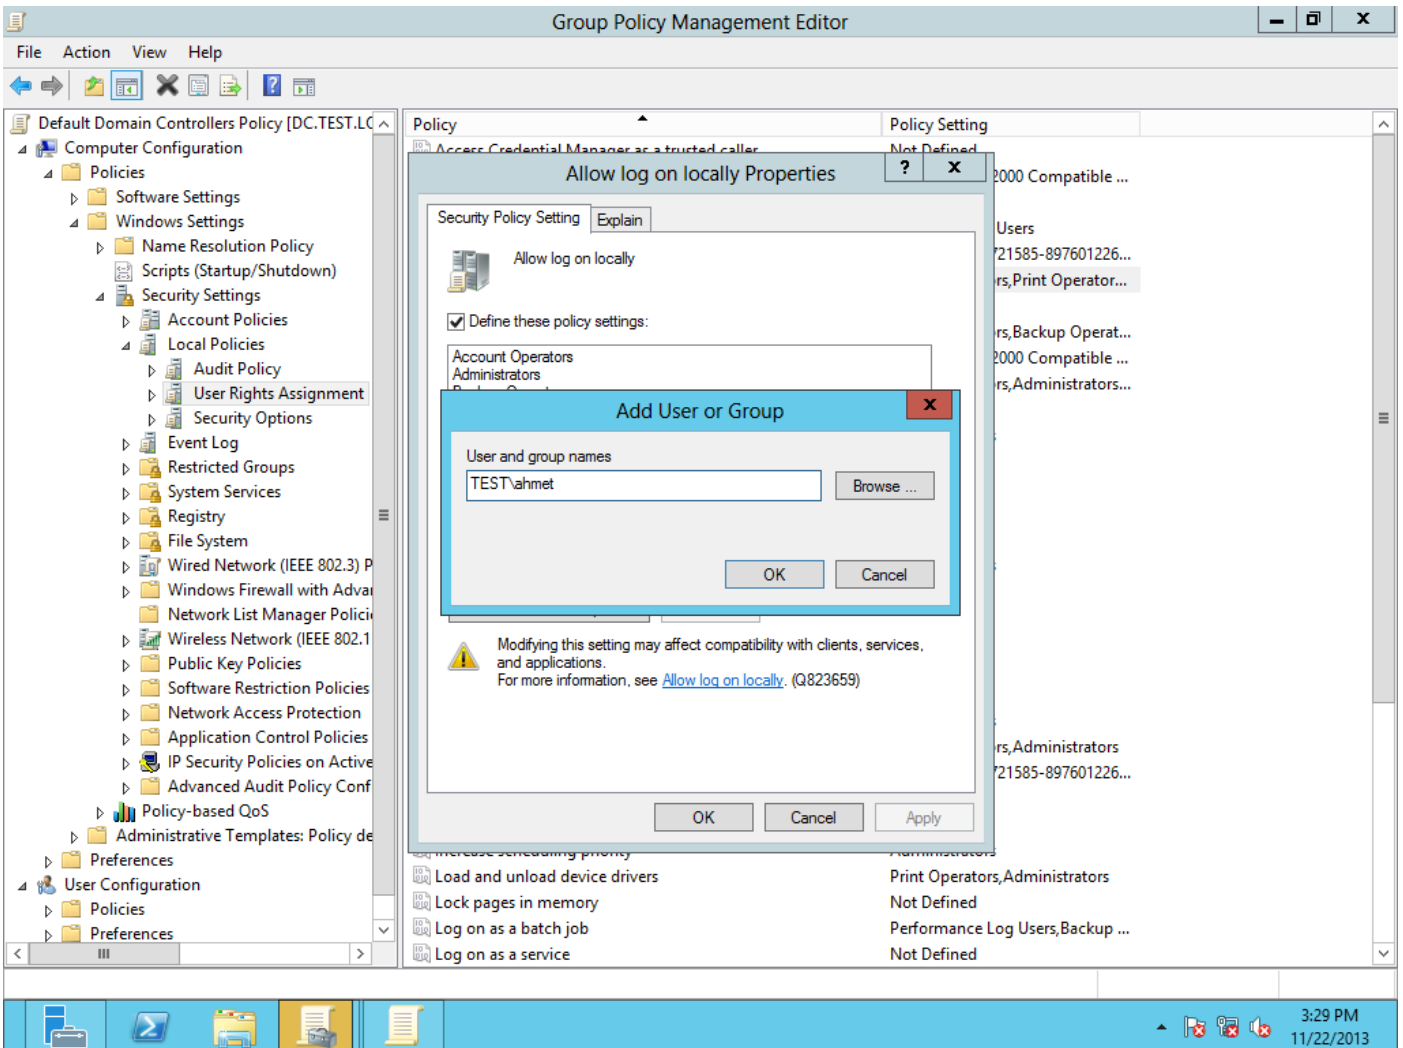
Group Policy Management Editor

File Action View Help

Default Domain Controllers Policy [DC.TEST.LC
Computer Configuration
Policies
Software Settings
Windows Settings
Name Resolution Policy
Scripts (Startup/Shutdown)
Security Settings
Account Policies
Local Policies
Audit Policy
User Rights Assignment
Security Options
Event Log
Restricted Groups
System Services
Registry
File System
Wired Network (IEEE 802.3) P
Windows Firewall with Advai
Network List Manager Polici
Wireless Network (IEEE 802.1
Public Key Policies
Software Restriction Policies
Network Access Protection
Application Control Policies
IP Security Policies on Active
Advanced Audit Policy Conf
Policy-based QoS
Administrative Templates: Policy de
Preferences
User Configuration
Policies
Preferences

| Policy | Policy Setting |
|---|---|
| Access Credential Manager as a trusted caller | Not Defined |
| | 2000 Compatible ... |
| | Users |
| | 21585-897601226... |
| | rs,Print Operator... |
| | rs,Backup Operat... |
| | 2000 Compatible ... |
| | rs,Administrators... |
| | rs,Administrators |
| | 21585-897601226... |
| Increase scheduling priority | Administrators |
| Load and unload device drivers | Print Operators,Administrators |
| Lock pages in memory | Not Defined |
| Log on as a batch job | Performance Log Users,Backup ... |
| Log on as a service | Not Defined |

Allow log on locally Properties
?
Security Policy Setting Explain
Allow log on locally
Define these policy settings:
Account Operators
Administrators

Add User or Group
User and group names
TEST\ahmet
Browse ...
OK Cancel

Modifying this setting may affect compatibility with clients, services, and applications.
For more information, see Allow log on locally. (Q823659)
OK Cancel Apply

3:29 PM
11/22/2013